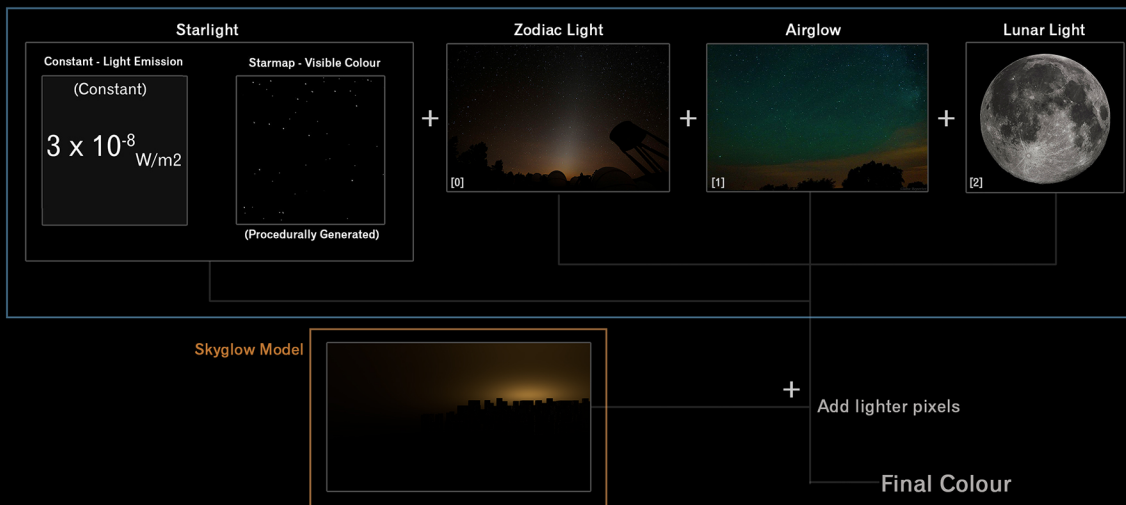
Starlight

Constant - Light Emission

(Constant)

$3 \times 10^{-8}$ W/m2

Starmap - Visible Colour

(Procedurally Generated)

+

Zodiac Light

[0]

+

Airglow

[1]

+

Lunar Light

[2]

Skyglow Model

+

Add lighter pixels

Final Colour